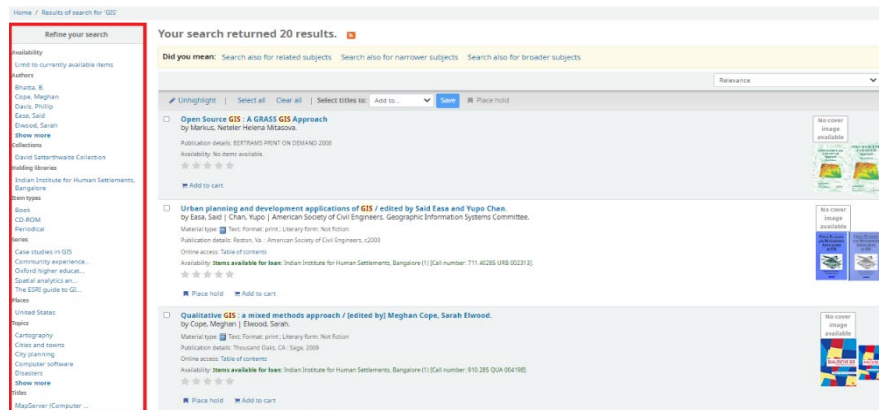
Home / Results of search for 'GIS'

Refine your search

Availability
Limit to currently available items

Authors
Bhatta, B.
Cope, Meghan
Davis, Phillip
Easa, Said
Elwood, Sarah
Show more

Collections
David Satterthwaite Collection

Holding libraries
Indian Institute for Human Settlements, Bangalore

Item types
Book
CD-ROM
Periodical

Series
Case studies in GIS
Community experience...
Oxford higher educat...
Spatial analytics an...
The ESRI guide to GI...

Places
United States

Topics
Cartography
Cities and towns
City planning
Computer software
Disasters
Show more

Titles
MapServer [Computer ...

Your search returned 20 results.

Did you mean: Search also for related subjects Search also for narrower subjects Search also for broader subjects

Relevance

Unhighlight | Select all Clear all | Select titles to: Add to... Save Place hold

Open Source GIS : A GRASS GIS Approach
by Markus, Neteler Helena Mitasova.
Publication details: BERTRAMS PRINT ON DEMAND 2008
Availability: No items available.
Add to cart

No cover image available

Urban planning and development applications of GIS / edited by Said Easa and Yupo Chan.
by Easa, Said | Chan, Yupo | American Society of Civil Engineers. Geographic Information Systems Committee.
Material type: Text; Format: print ; Literary form: Not fiction
Publication details: Reston, Va. : American Society of Civil Engineers, c2000
Online access: Table of contents
Availability: Items available for loan: Indian Institute for Human Settlements, Bangalore (1) [Call number: 711.40285 URB 002313].
Place hold Add to cart

No cover image available

Qualitative GIS : a mixed methods approach / [edited by] Meghan Cope, Sarah Elwood.
by Cope, Meghan | Elwood, Sarah.
Material type: Text; Format: print ; Literary form: Not fiction
Publication details: Thousand Oaks, CA : Sage, 2009
Online access: Table of contents
Availability: Items available for loan: Indian Institute for Human Settlements, Bangalore (1) [Call number: 910.285 QUA 004198].
Place hold Add to cart

No cover image available